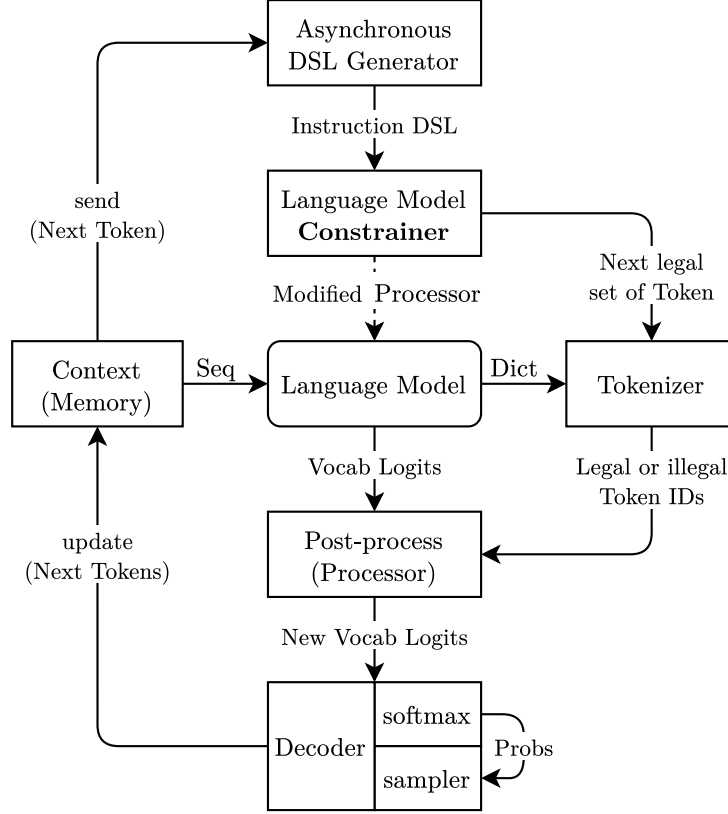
Asynchronous DSL Generator

Instruction DSL

Language Model **Constrainer**

send (Next Token)

Next legal set of Token

Modified Processor

Context (Memory)

Seq

Language Model

Dict

Tokenizer

Vocab Logits

Legal or illegal Token IDs

update (Next Tokens)

Post-process (Processor)

New Vocab Logits

Decoder

softmax

Probs

sampler